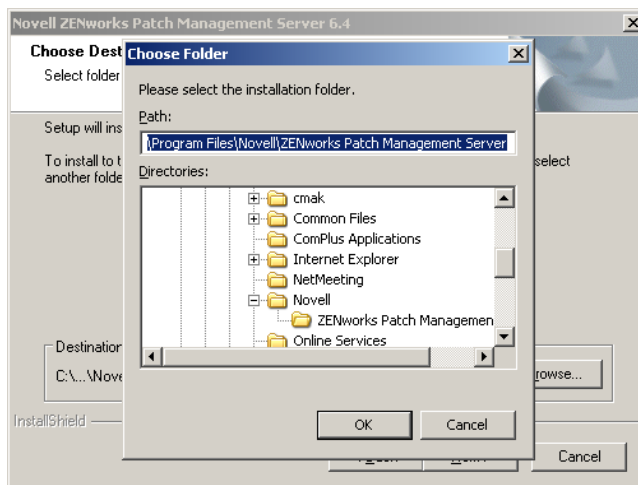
Novell ZENworks Patch Management Server 6.4

Choose Dest

Select folder

Setup will ins

To install to t another folde

select

Destination

C:\...\Nove

rowse...

InstallShield

Cancel

Choose Folder

Please select the installation folder.

Path:

\Program Files\Novell\ZENworks Patch Management Server

Directories:

cmak

Common Files

ComPlus Applications

Internet Explorer

NetMeeting

Novell

ZENworks Patch Managemen

Online Services

OK

Cancel